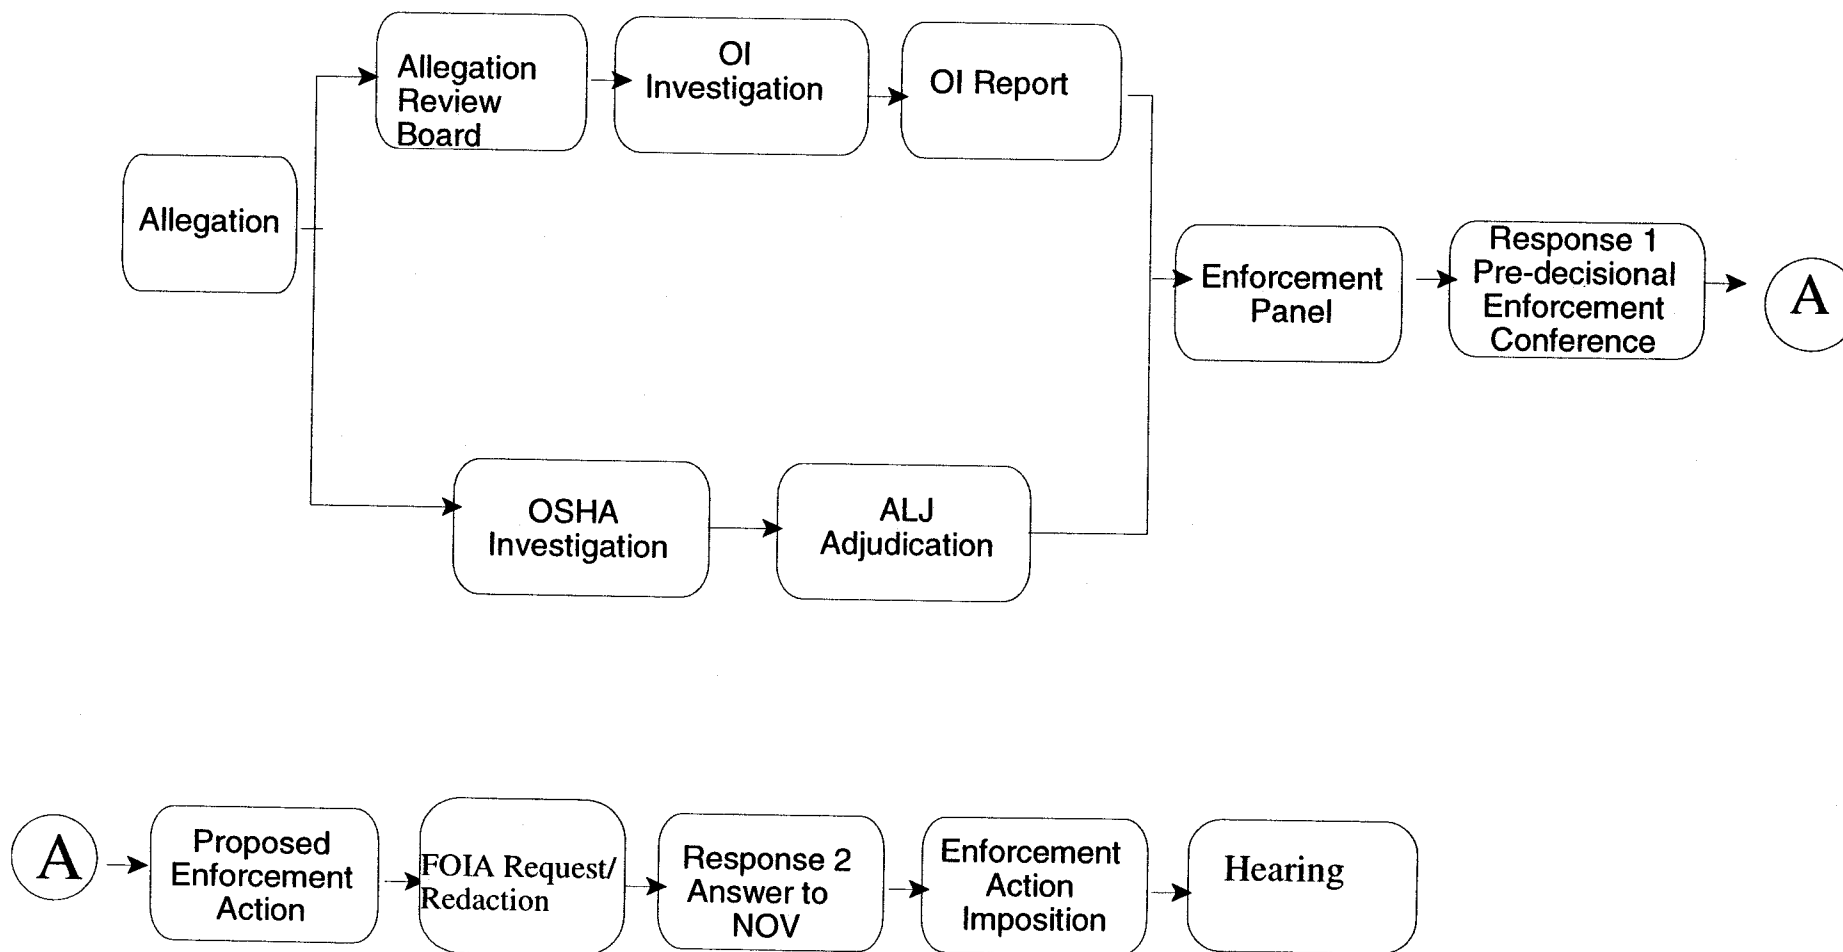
Allegation

Allegation Review Board

OI Investigation

OI Report

OSHA Investigation

ALJ Adjudication

Enforcement Panel

Response 1 Pre-decisional Enforcement Conference

A

A

Proposed Enforcement Action

FOIA Request/ Redaction

Response 2 Answer to NOV

Enforcement Action Imposition

Hearing